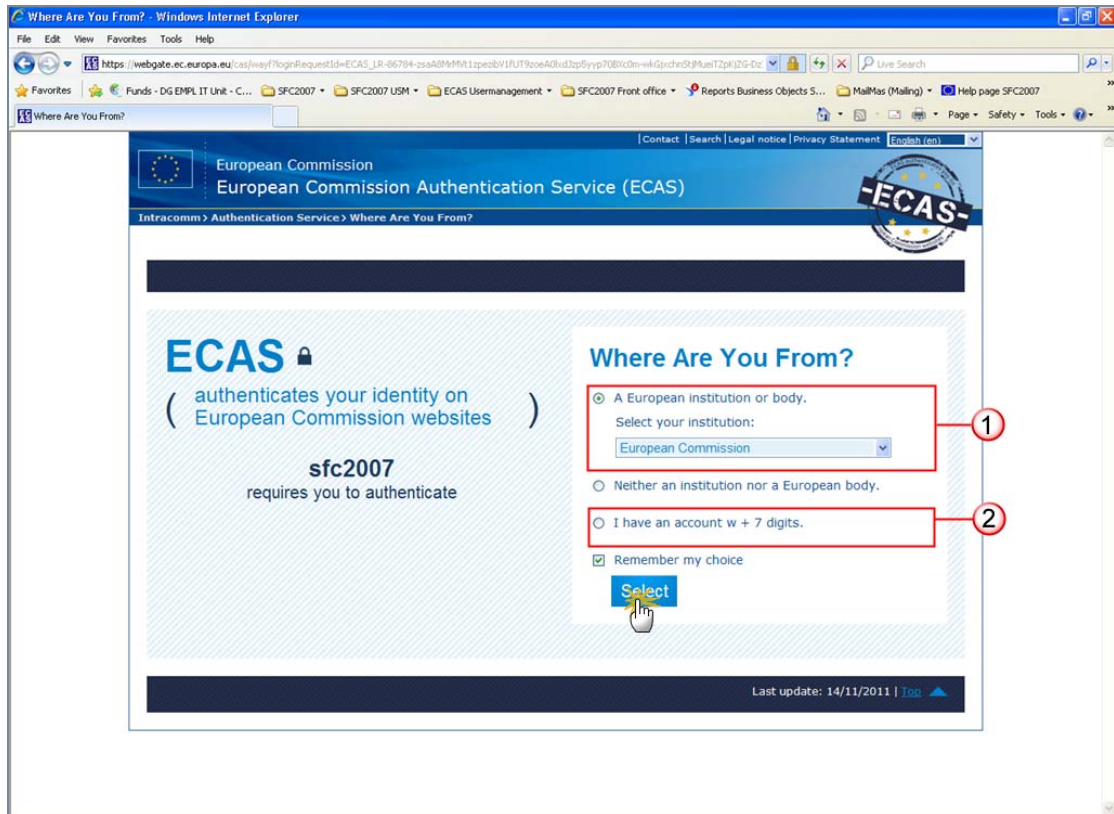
Where Are You From? - Windows Internet Explorer

File Edit View Favorites Tools Help

https://webgate.ec.europa.eu/cas/wayf?loginRequestId=ECAS_LR-86784-zsaA8MrMVt1zpezibV1fUT9zoeA0lxdJzp5yyp70BXc0m-wkGjxchnStjMueiTZpKjZG-Dz

Live Search

Favorites | Funds - DG EMPL IT Unit - C... | SFC2007 | SFC2007 USM | ECAS Usermanagement | SFC2007 Front office | Reports Business Objects S... | MailMas (Mailing) | Help page SFC2007

Where Are You From?

Page Safety Tools

Contact | Search | Legal notice | Privacy Statement | English (en)

European Commission
European Commission Authentication Service (ECAS)

Intracomm > Authentication Service > Where Are You From?

ECAS

ECAS

( authenticates your identity on European Commission websites )

sfc2007
requires you to authenticate

Where Are You From?

A European institution or body.
Select your institution:
European Commission

1

Neither an institution nor a European body.

I have an account w + 7 digits.

2

Remember my choice

Select

Last update: 14/11/2011 | Top